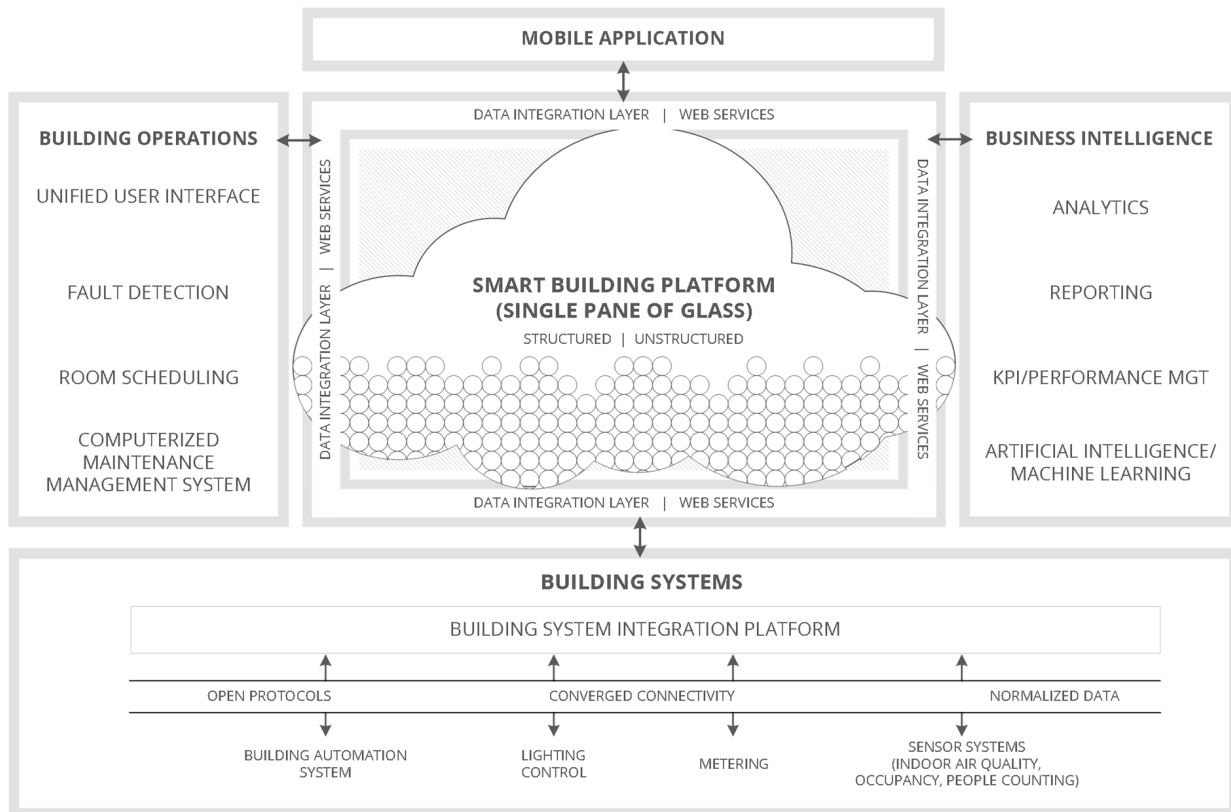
MOBILE APPLICATION

DATA INTEGRATION LAYER | WEB SERVICES

BUILDING OPERATIONS

UNIFIED USER INTERFACE

FAULT DETECTION

ROOM SCHEDULING

COMPUTERIZED MAINTENANCE MANAGEMENT SYSTEM

DATA INTEGRATION LAYER | WEB SERVICES

SMART BUILDING PLATFORM (SINGLE PANE OF GLASS)

STRUCTURED | UNSTRUCTURED

DATA INTEGRATION LAYER | WEB SERVICES

BUSINESS INTELLIGENCE

ANALYTICS

REPORTING

KPI/PERFORMANCE MGT

ARTIFICIAL INTELLIGENCE/ MACHINE LEARNING

DATA INTEGRATION LAYER | WEB SERVICES

BUILDING SYSTEMS

BUILDING SYSTEM INTEGRATION PLATFORM

OPEN PROTOCOLS

CONVERGED CONNECTIVITY

NORMALIZED DATA

BUILDING AUTOMATION SYSTEM

LIGHTING CONTROL

METERING

SENSOR SYSTEMS (INDOOR AIR QUALITY, OCCUPANCY, PEOPLE COUNTING)